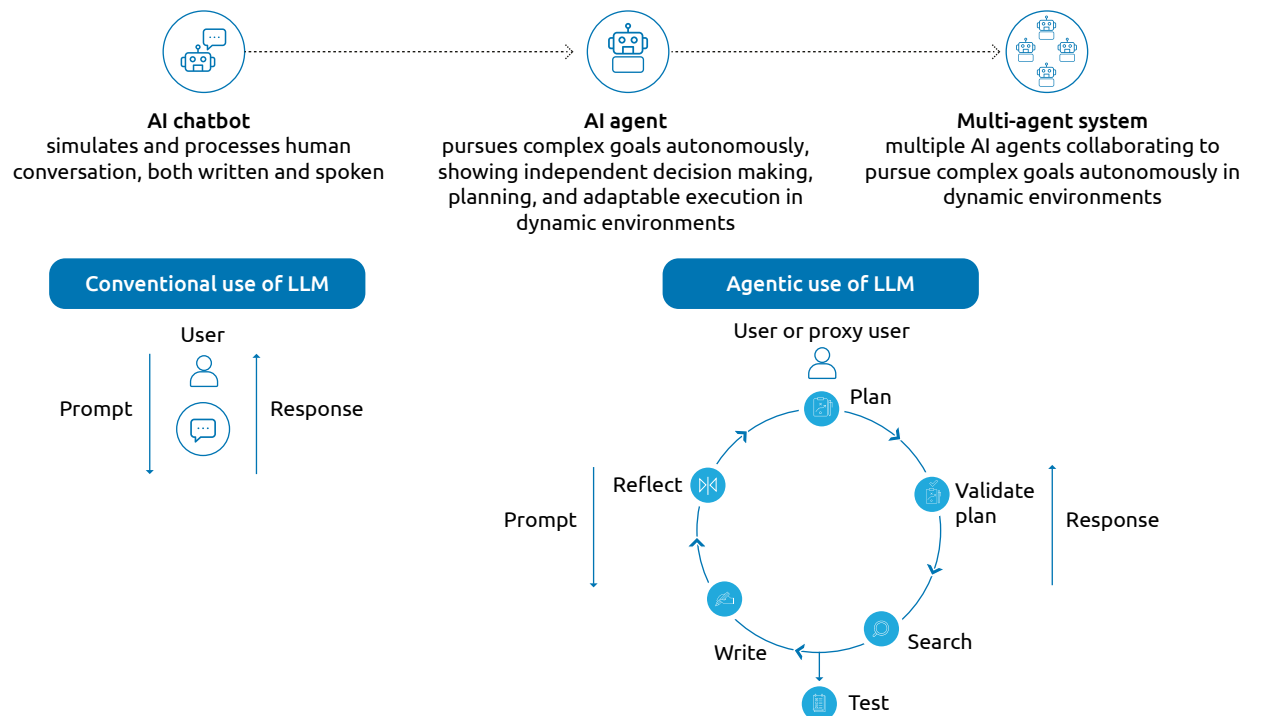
**AI chatbot**
simulates and processes human conversation, both written and spoken

**AI agent**
pursues complex goals autonomously, showing independent decision making, planning, and adaptable execution in dynamic environments

**Multi-agent system**
multiple AI agents collaborating to pursue complex goals autonomously in dynamic environments

Conventional use of LLM

User

Prompt

Response

Agentic use of LLM

User or proxy user

Plan

Validate plan

Search

Test

Write

Reflect

Prompt

Response